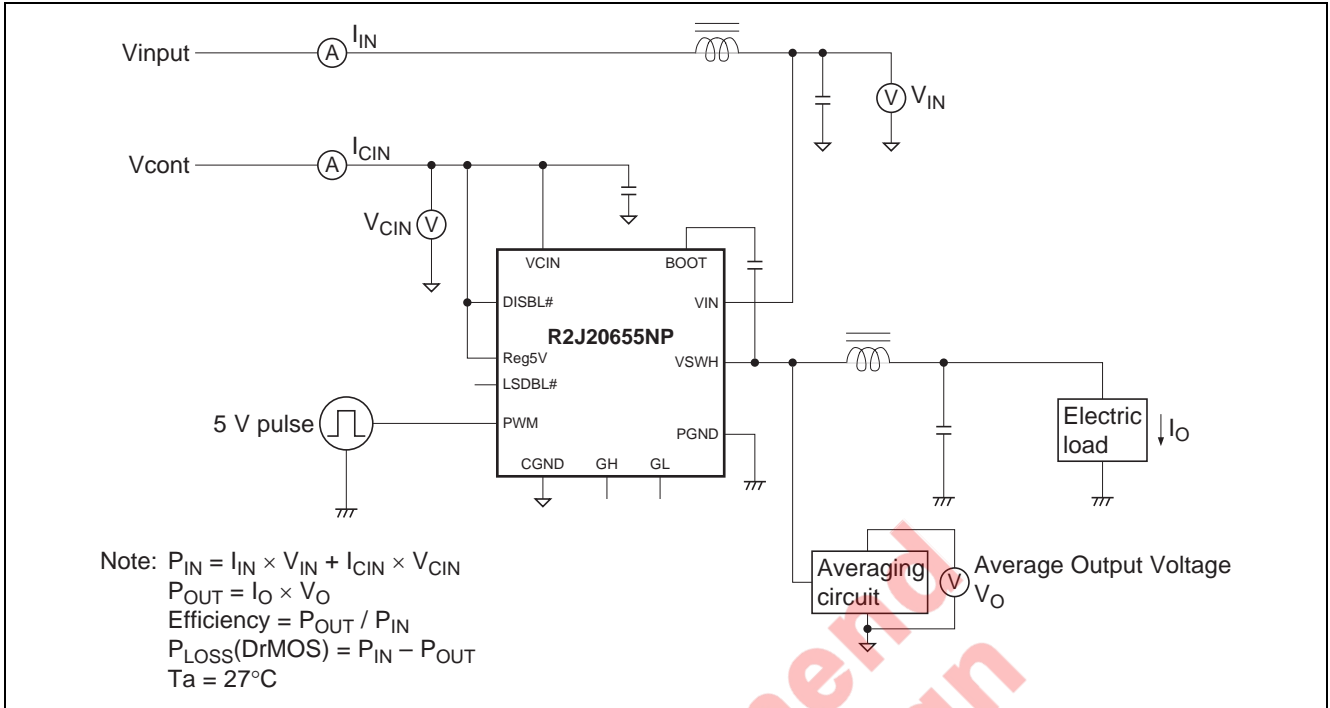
Vinput
A
$I_{IN}$
V
$V_{IN}$
Vcont
A
$I_{CIN}$
$V_{CIN}$
V
VCIN
BOOT
DISBL#
VIN
R2J20655NP
Reg5V
VSWH
LSDBL#
5 V pulse
PWM
PGND
CGND
GH
GL
Electric load
$I_O$
Averaging circuit
V
Average Output Voltage $V_O$

Note: $P_{IN} = I_{IN} \times V_{IN} + I_{CIN} \times V_{CIN}$
$P_{OUT} = I_O \times V_O$
Efficiency = $P_{OUT}$ / $P_{IN}$
$P_{LOSS}$(DrMOS) = $P_{IN} - P_{OUT}$
Ta = 27°C

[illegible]end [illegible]n